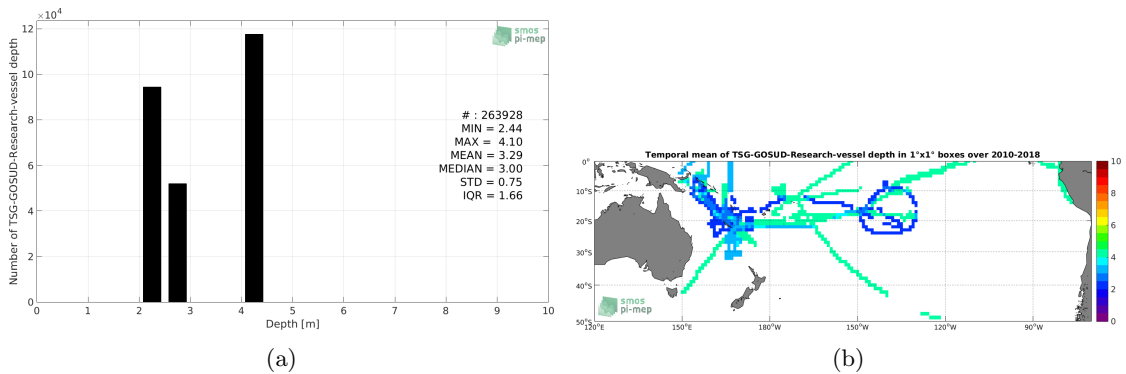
$\times10^4$

Number of TSG-GOSUD-Research-vessel depth

12
10
8
6
4
2
0

0 1 2 3 4 5 6 7 8 9 10

Depth [m]

smos pi-mep

# : 263928
MIN = 2.44
MAX = 4.10
MEAN = 3.29
MEDIAN = 3.00
STD = 0.75
IQR = 1.66

(a)

Temporal mean of TSG-GOSUD-Research-vessel depth in 1°x1° boxes over 2010-2018

0°
10°S
20°S
30°S
40°S
50°S

120°E 150°E 180°W 150°W 120°W 90°W

smos pi-mep

10
8
6
4
2
0

(b)